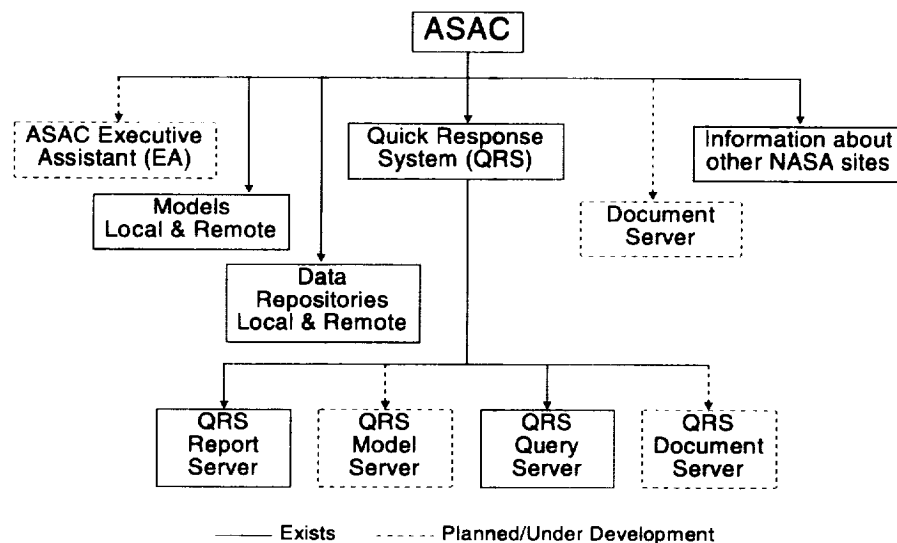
ASAC

ASAC Executive Assistant (EA)

Models Local & Remote

Data Repositories Local & Remote

Quick Response System (QRS)

Document Server

Information about other NASA sites

QRS Report Server

QRS Model Server

QRS Query Server

QRS Document Server

——— Exists

- - - - - Planned/Under Development